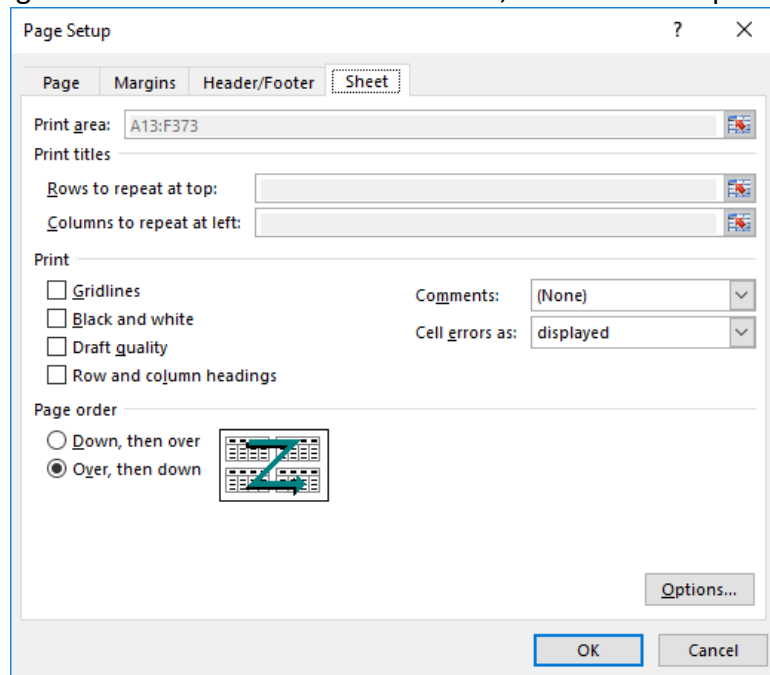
Page Setup

?

X

Page
Margins
Header/Footer
Sheet

Print area: A13:F373

Print titles

Rows to repeat at top:

Columns to repeat at left:

Print

Gridlines

Black and white

Draft quality

Row and column headings

Comments: (None)

Cell errors as: displayed

Page order

Down, then over

Over, then down

Options...

OK
Cancel